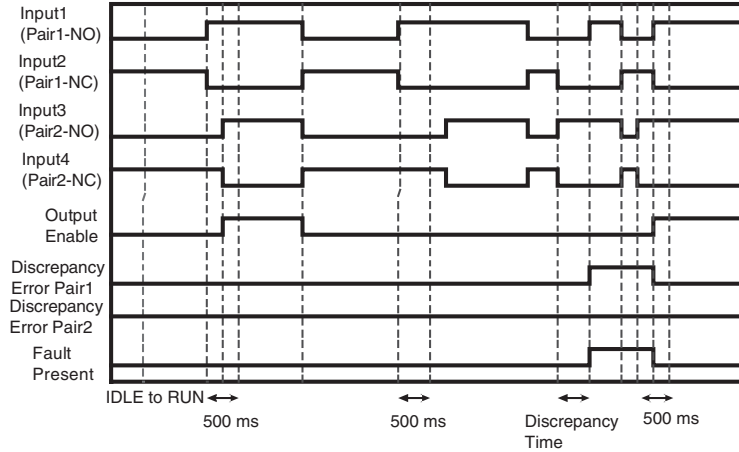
Input1
(Pair1-NO)

Input2
(Pair1-NC)

Input3
(Pair2-NO)

Input4
(Pair2-NC)

Output
Enable

Discrepancy
Error Pair1

Discrepancy
Error Pair2

Fault
Present

IDLE to RUN

500 ms

500 ms

Discrepancy
Time

500 ms